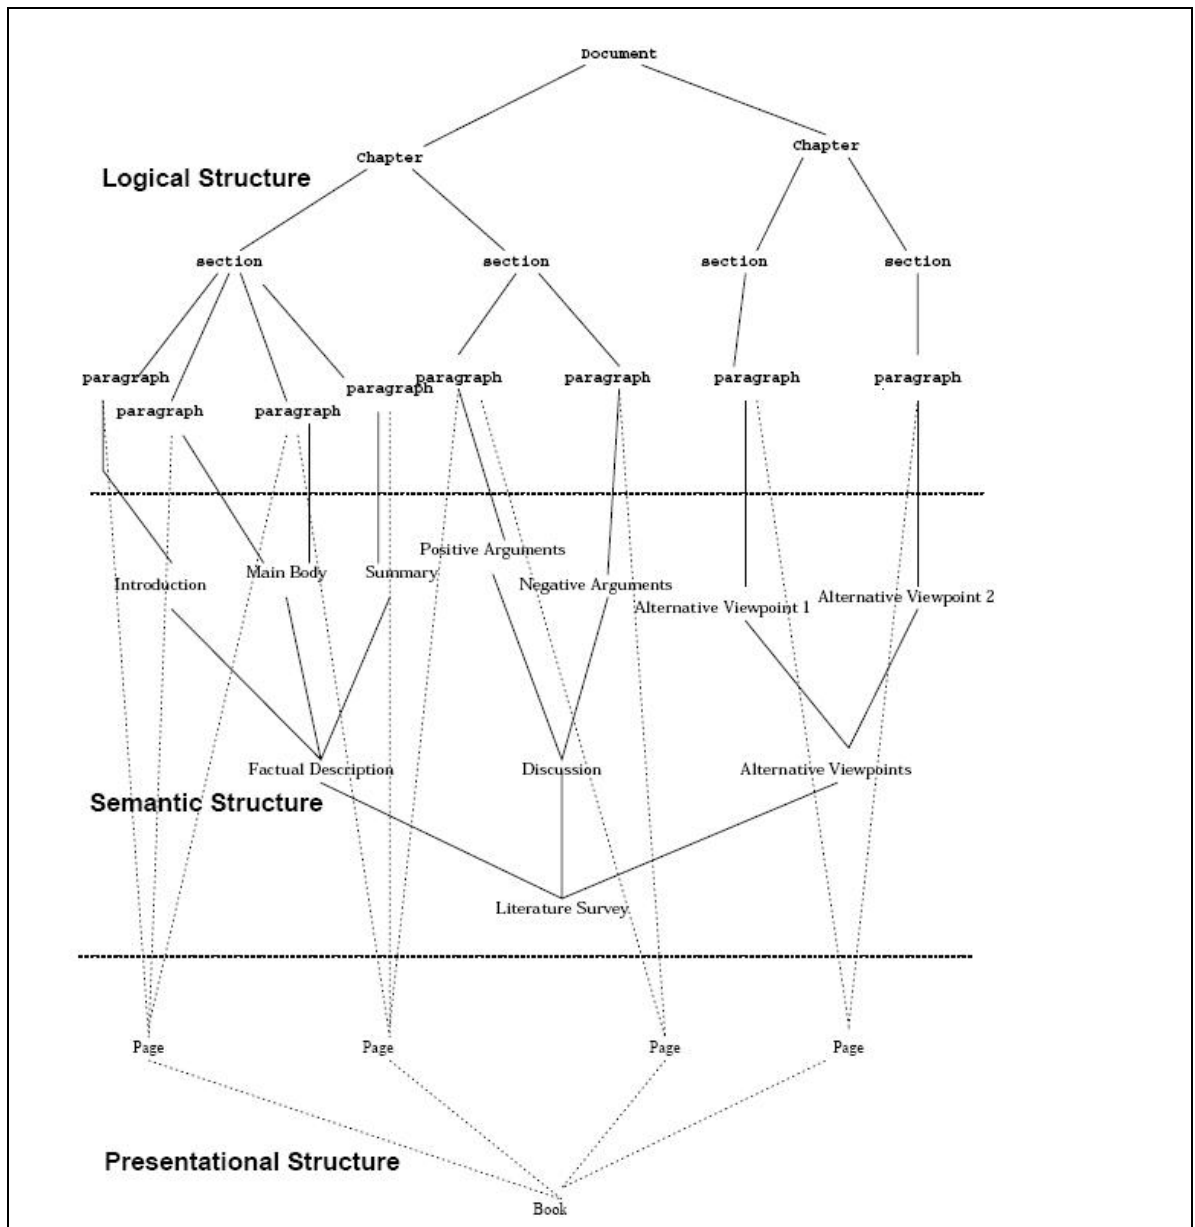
Document

Chapter

Chapter

Logical Structure

section

section

section

section

paragraph

paragraph

paragraph

paragraph

paragraph

paragraph

paragraph

paragraph

Positive Arguments

Introduction

Main Body

Summary

Negative Arguments

Alternative Viewpoint 1

Alternative Viewpoint 2

Factual Description

Discussion

Alternative Viewpoints

Semantic Structure

Literature Survey

Page

Page

Page

Page

Presentational Structure

Book